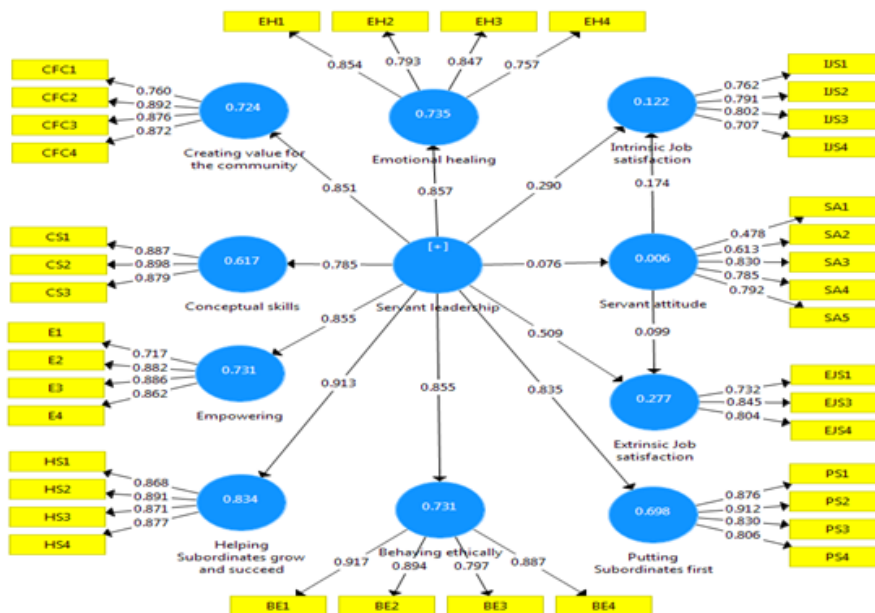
EH1
EH2
EH3
EH4
0.854
0.793
0.847
0.757

CFC1
CFC2
CFC3
CFC4
0.760
0.892
0.876
0.872
0.724
Creating value for the community

0.735
Emotional healing

0.122
Intrinsic Job satisfaction
IJS1
IJS2
IJS3
IJS4
0.762
0.791
0.802
0.707

0.851
0.857
0.290
0.174

CS1
CS2
CS3
0.887
0.898
0.879
0.617
Conceptual skills
0.785
[+]
Servant leadership
0.076
0.006
Servant attitude
SA1
SA2
SA3
SA4
SA5
0.478
0.613
0.830
0.785
0.792

0.855
0.509
0.099

E1
E2
E3
E4
0.717
0.882
0.886
0.862
0.731
Empowering
0.913
0.855
0.835
0.277
Extrinsic Job satisfaction
EJS1
EJS3
EJS4
0.732
0.845
0.804

HS1
HS2
HS3
HS4
0.868
0.891
0.871
0.877
0.834
Helping Subordinates grow and succeed

0.731
Behaving ethically
0.917
0.894
0.797
0.887
BE1
BE2
BE3
BE4

0.698
Putting Subordinates first
PS1
PS2
PS3
PS4
0.876
0.912
0.830
0.806